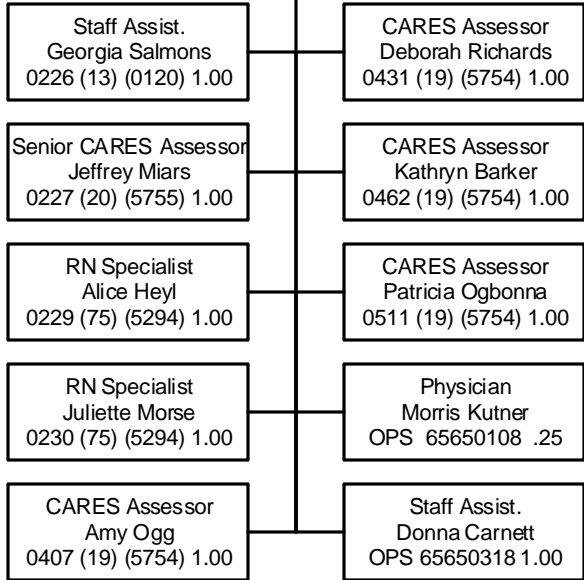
Staff Assist.
Georgia Salmons
0226 (13) (0120) 1.00

Senior CARES Assessor
Jeffrey Miars
0227 (20) (5755) 1.00

RN Specialist
Alice Heyl
0229 (75) (5294) 1.00

RN Specialist
Juliette Morse
0230 (75) (5294) 1.00

CARES Assessor
Amy Ogg
0407 (19) (5754) 1.00

CARES Assessor
Deborah Richards
0431 (19) (5754) 1.00

CARES Assessor
Kathryn Barker
0462 (19) (5754) 1.00

CARES Assessor
Patricia Ogbonna
0511 (19) (5754) 1.00

Physician
Morris Kutner
OPS 65650108 .25

Staff Assist.
Donna Carnett
OPS 65650318 1.00